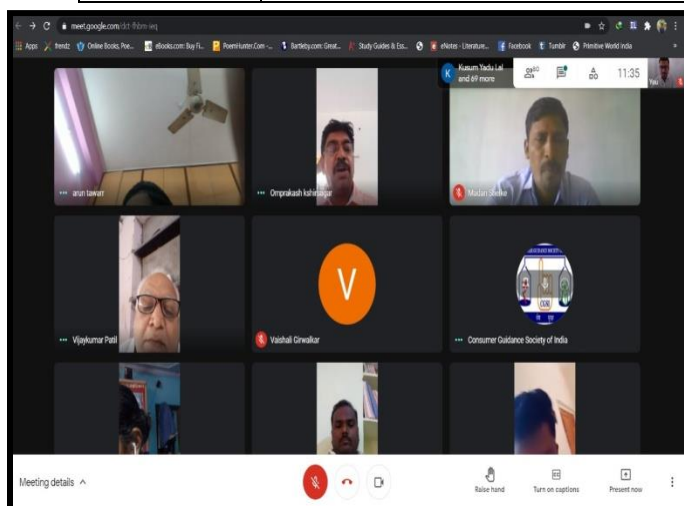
meet.google.com/dct-fhbm-ieq

Apps frendz Online Books, Poe... eBooks.com: Buy Fi... PoemHunter.Com -... Bartleby.com: Great... Study Guides & Ess... eNotes - Literature... Facebook Tumblr Primitive World India

Kusum Yadu Lal and 69 more

70

11:35

You

arun tawarr

Omprakash kshirsagar

Madan Shelke

Vijaykumar Patil

V

Vaishali Girwalkar

Consumer Guidance Society of India

Meeting details ^

Raise hand

Turn on captions

Present now